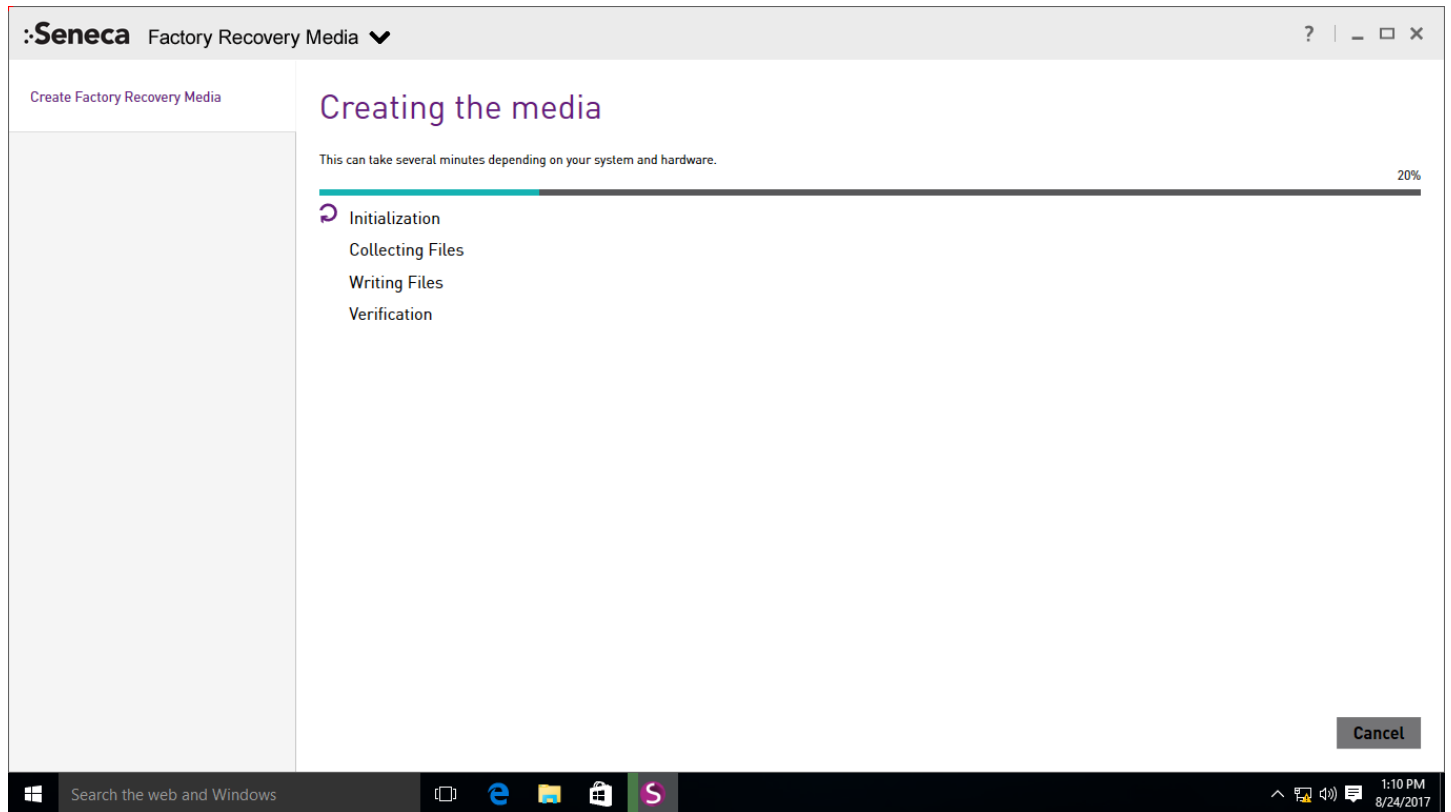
:Seneca Factory Recovery Media

?

Create Factory Recovery Media

Creating the media

This can take several minutes depending on your system and hardware.

20%

Initialization
Collecting Files
Writing Files
Verification

Cancel

Search the web and Windows

1:10 PM
8/24/2017